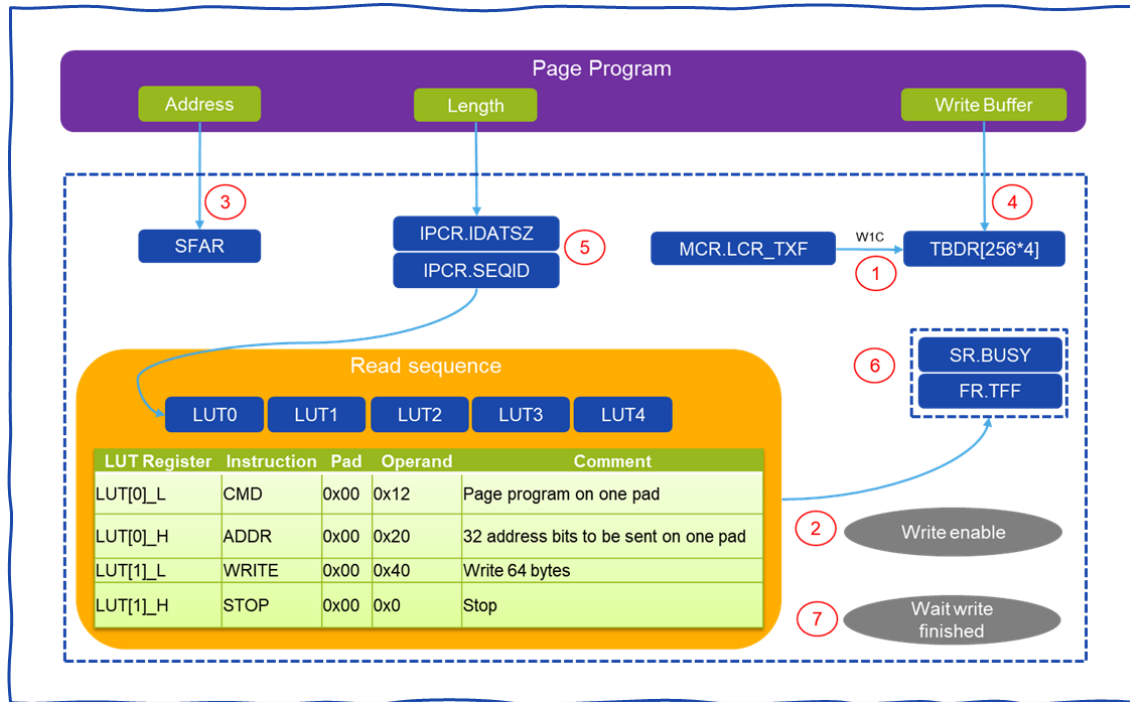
Page Program

Address

Length

Write Buffer

3

SFAR

IPCR.IDATSZ

5

IPCR.SEQID

4

MCR.LCR_TXF

W1C

TBDR[256*4]

1

Read sequence

6

SR.BUSY

FR.TFF

LUT0

LUT1

LUT2

LUT3

LUT4

| LUT Register | Instruction | Pad | Operand | Comment |
|---|---|---|---|---|
| LUT[0]_L | CMD | 0x00 | 0x12 | Page program on one pad |
| LUT[0]_H | ADDR | 0x00 | 0x20 | 32 address bits to be sent on one pad |
| LUT[1]_L | WRITE | 0x00 | 0x40 | Write 64 bytes |
| LUT[1]_H | STOP | 0x00 | 0x0 | Stop |

2

Write enable

7

Wait write finished